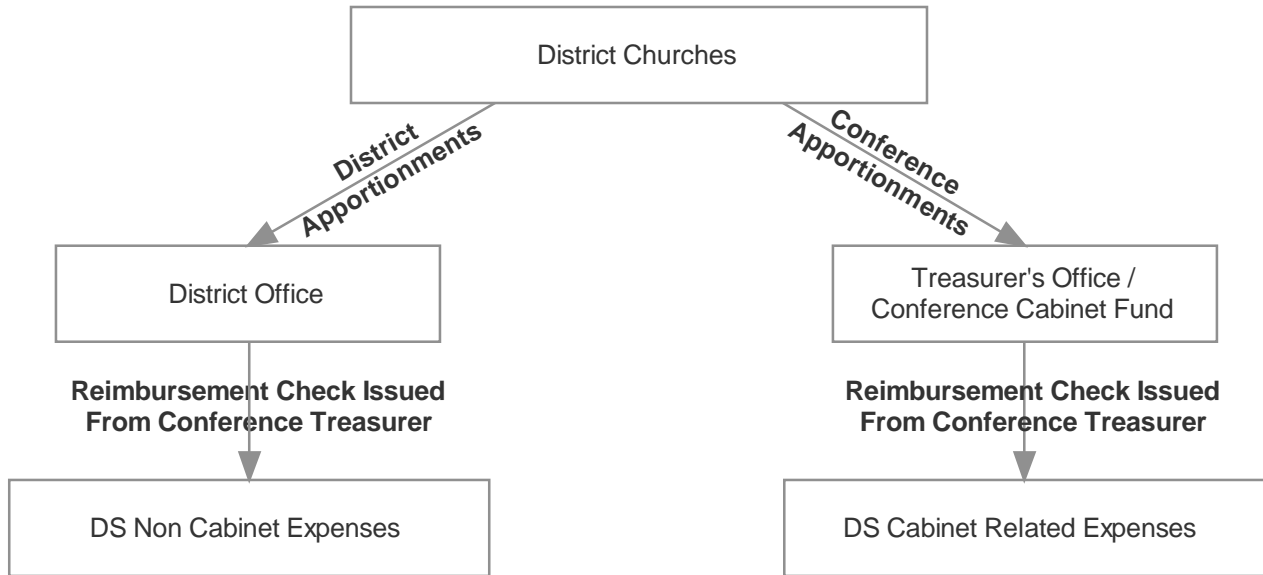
District Churches

District Apportionments

Conference Apportionments

District Office

Treasurer's Office / Conference Cabinet Fund

Reimbursement Check Issued From Conference Treasurer

Reimbursement Check Issued From Conference Treasurer

DS Non Cabinet Expenses

DS Cabinet Related Expenses